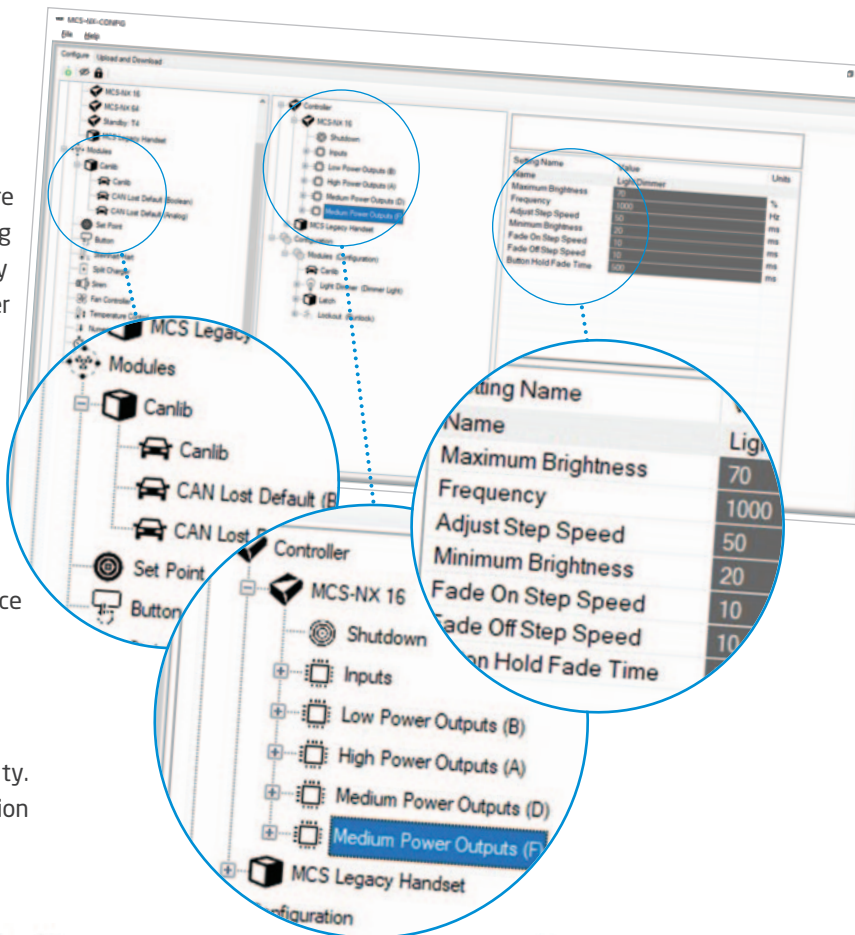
re
g
y
er

ce

ty.
ion

MCS-NX-CONFIG
File Help
Configure Upload and Download

MCS-NX 16
MCS-NX 64
Standby: T4
MCS Legacy Handset
Modules
Canlib
Canlib
CAN Lost Default (Boolean)
CAN Lost Default (Analog)
Set Point
Button
Split Charge
Siren
Fan Controller
Temperature

Controller
MCS-NX 16
Shutdown
Inputs
Low Power Outputs (B)
High Power Outputs (A)
Medium Power Outputs (D)
Medium Power Outputs (F)
MCS Legacy Handset
Configuration
Modules (Configuration)
Light Dimmer (Dimmer Light)
Latch
Lockout

| Setting Name | Value | Units |
|---|---|---|
| Name | Light Dimmer | |
| Maximum Brightness | 70 | % |
| Frequency | 1000 | Hz |
| Adjust Step Speed | 50 | ms |
| Minimum Brightness | 20 | % |
| Fade On Step Speed | 10 | ms |
| Fade Off Step Speed | 10 | ms |
| Button Hold Fade Time | 500 | ms |

MCS Legacy
Modules
Canlib
Canlib
CAN Lost Default (B
CAN Lost D
Set Point
Button

Controller
MCS-NX 16
Shutdown
Inputs
Low Power Outputs (B)
High Power Outputs (A)
Medium Power Outputs (D)
Medium Power Outputs (F
MCS Legacy Handset
Configuration

tting Name
Name
Maximum Brightness
Frequency
Adjust Step Speed
Minimum Brightness
Fade On Step Speed
ade Off Step Speed
on Hold Fade Time
Ligi
70
1000
50
20
10
10